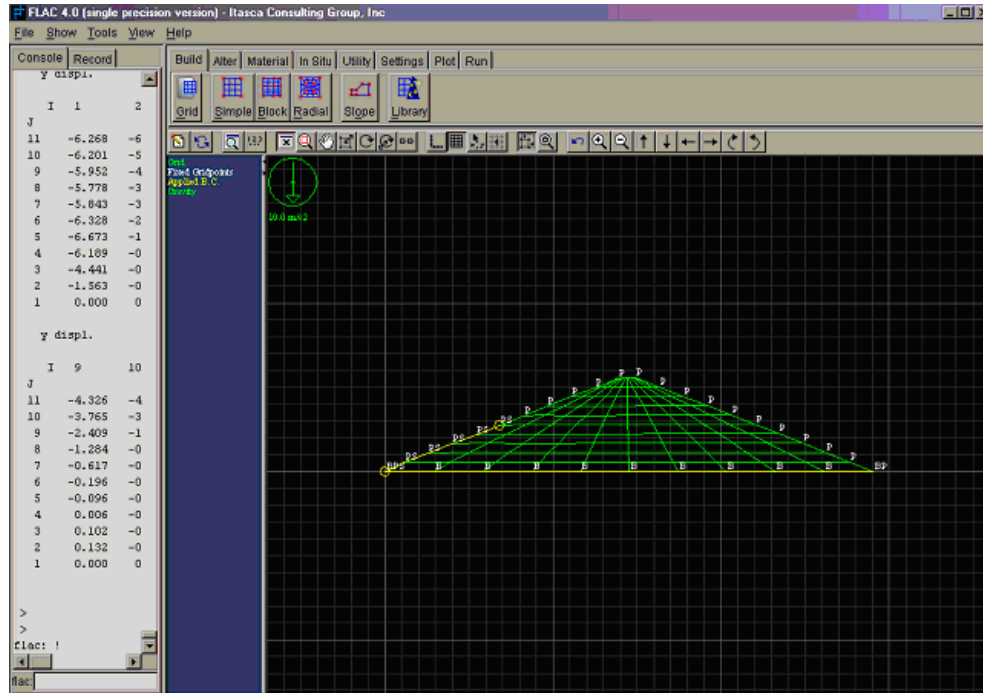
FLAC 4.0 (single precision version) - Itasca Consulting Group, Inc

File Show Tools View Help

Console Record

y displ.

| I | 1 | 2 |
|---|---|---|
| J | | |
| 11 | -6.268 | -6 |
| 10 | -6.201 | -5 |
| 9 | -5.952 | -4 |
| 8 | -5.778 | -3 |
| 7 | -5.843 | -3 |
| 6 | -6.328 | -2 |
| 5 | -6.673 | -1 |
| 4 | -6.189 | -0 |
| 3 | -4.441 | -0 |
| 2 | -1.563 | -0 |
| 1 | 0.000 | 0 |

y displ.

| I | 9 | 10 |
|---|---|---|
| J | | |
| 11 | -4.326 | -4 |
| 10 | -3.765 | -3 |
| 9 | -2.409 | -1 |
| 8 | -1.284 | -0 |
| 7 | -0.617 | -0 |
| 6 | -0.196 | -0 |
| 5 | -0.096 | -0 |
| 4 | 0.006 | -0 |
| 3 | 0.102 | -0 |
| 2 | 0.132 | -0 |
| 1 | 0.000 | 0 |

>
>
flac: !

flac:

Build Alter Material In Situ Utility Settings Plot Run

Grid Simple Block Radial Slope Library

Grid
Fixed Gridpoints
Applied B.C.
Gravity

10.0 m/s^2

P P P P P P P P P P P P P P P P P P PS PS PS PS PS PS BPS B B B B B B B B B B BP